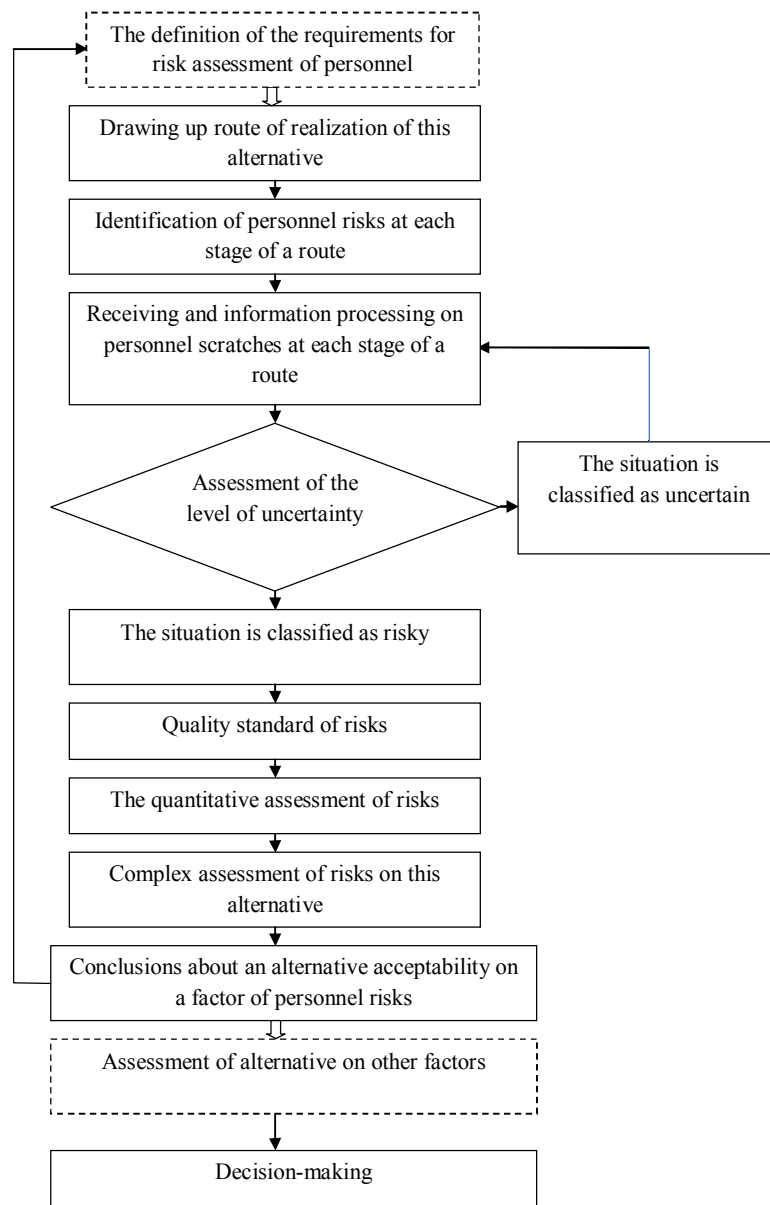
The definition of the requirements for risk assessment of personnel

Drawing up route of realization of this alternative

Identification of personnel risks at each stage of a route

Receiving and information processing on personnel scratches at each stage of a route

Assessment of the level of uncertainty

The situation is classified as uncertain

The situation is classified as risky

Quality standard of risks

The quantitative assessment of risks

Complex assessment of risks on this alternative

Conclusions about an alternative acceptability on a factor of personnel risks

Assessment of alternative on other factors

Decision-making